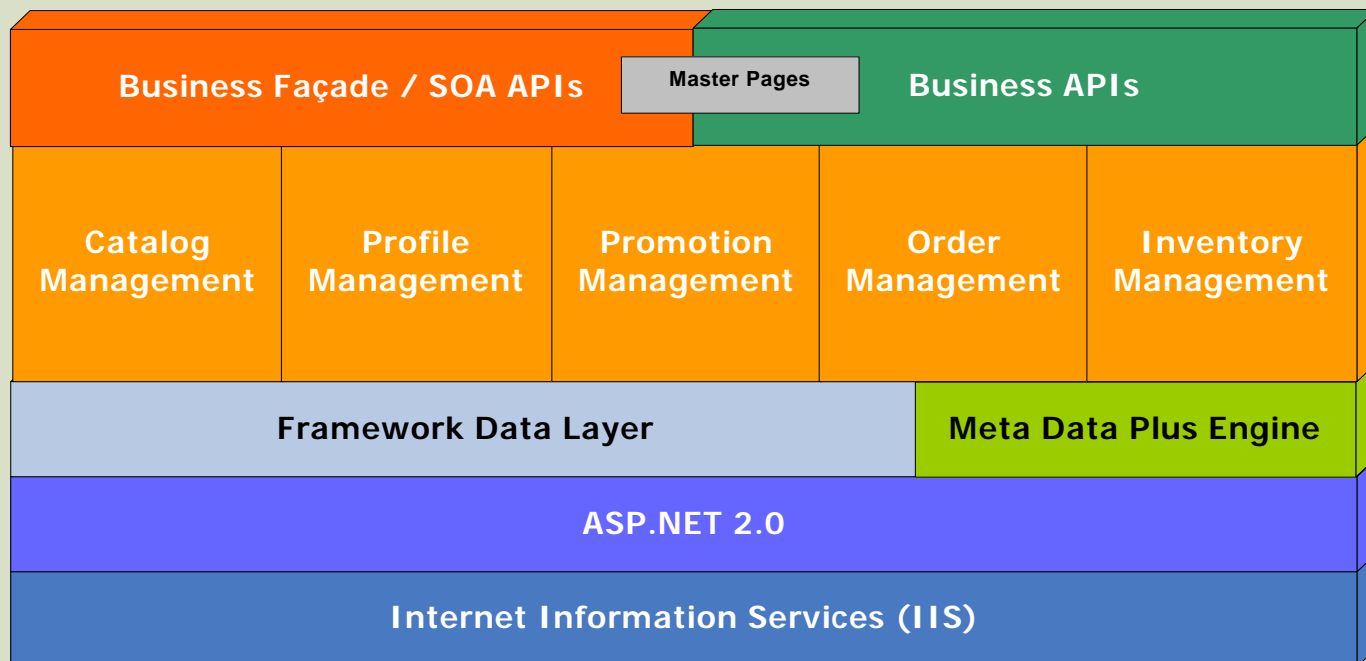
Business Façade / SOA APIs

Master Pages

Business APIs

Catalog Management

Profile Management

Promotion Management

Order Management

Inventory Management

Framework Data Layer

Meta Data Plus Engine

ASP.NET 2.0

Internet Information Services (IIS)